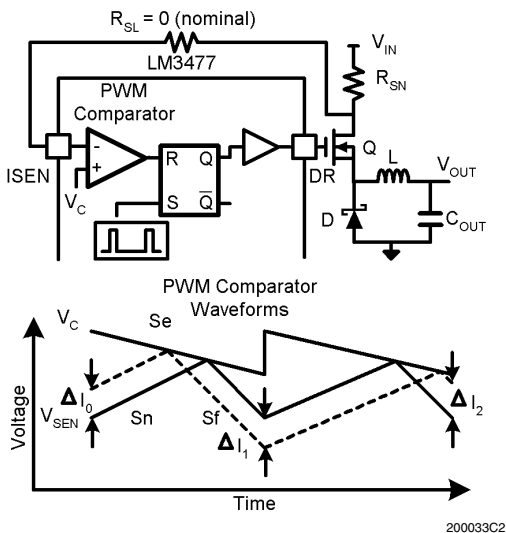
$R_{SL}$ = 0 (nominal)

LM3477

PWM Comparator

ISEN

-

+

$V_C$

R

S

Q

$\overline{Q}$

DR

$V_{IN}$

$R_{SN}$

Q

L

$V_{OUT}$

D

$C_{OUT}$

PWM Comparator Waveforms

$V_C$

Se

$\Delta I_0$

$V_{SEN}$

Sn

Sf

$\Delta I_1$

$\Delta I_2$

Voltage

Time

200033C2